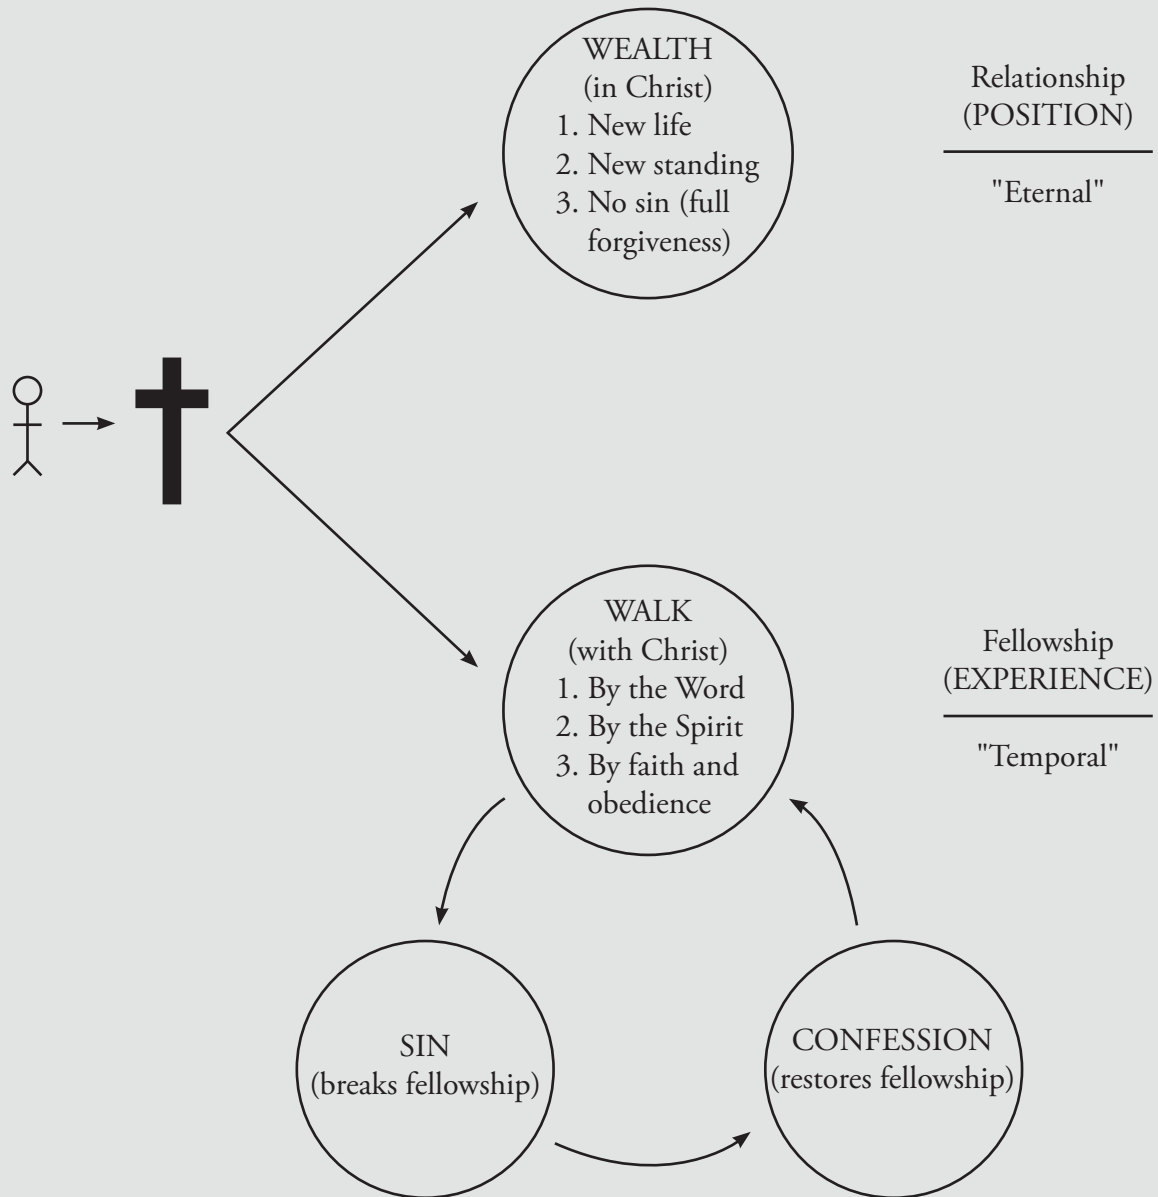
WEALTH
(in Christ)
1. New life
2. New standing
3. No sin (full forgiveness)

Relationship
(POSITION)

"Eternal"

WALK
(with Christ)
1. By the Word
2. By the Spirit
3. By faith and obedience

Fellowship
(EXPERIENCE)

"Temporal"

SIN
(breaks fellowship)

CONFESSION
(restores fellowship)